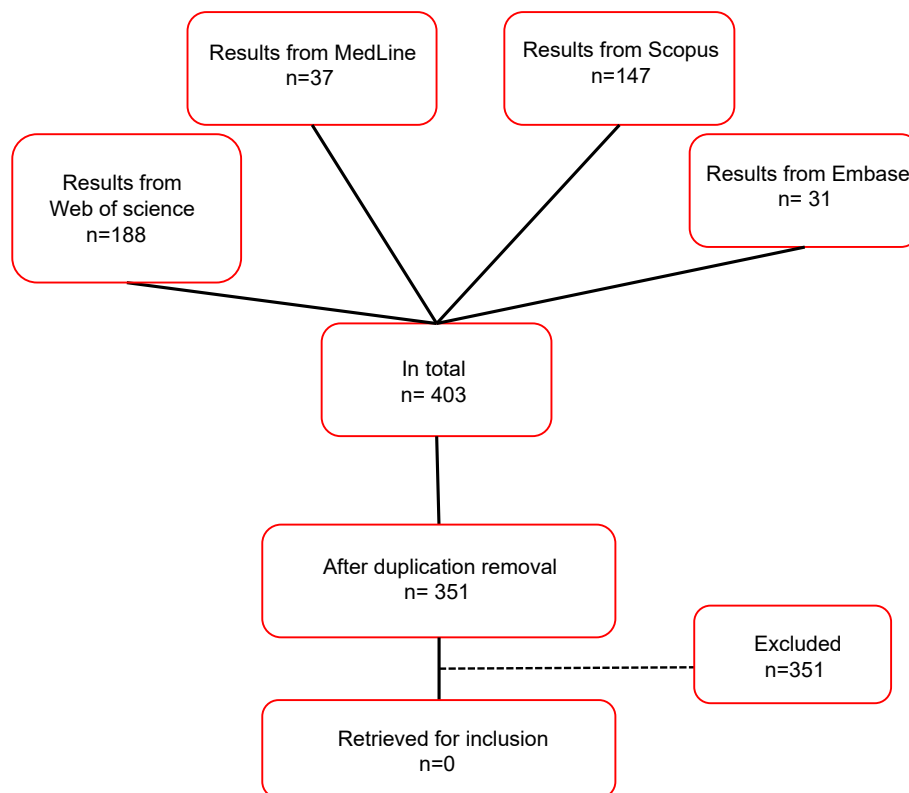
Results from MedLine
n=37

Results from Scopus
n=147

Results from Web of science
n=188

Results from Embase
n= 31

In total
n= 403

After duplication removal
n= 351

Excluded
n=351

Retrieved for inclusion
n=0